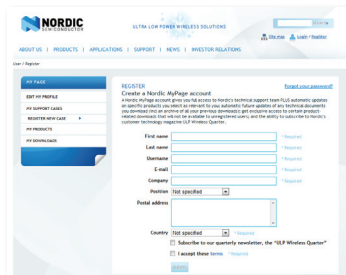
NORDIC SEMICONDUCTOR

ULTRA LOW POWER WIRELESS SOLUTIONS

Search

Site map   Login / Register

ABOUT US | PRODUCTS | APPLICATIONS | SUPPORT | NEWS | INVESTOR RELATIONS

User / Register

MY PAGE

EDIT MY PROFILE

MY SUPPORT CASES

REGISTER NEW CASE

MY PRODUCTS

MY DOWNLOADS

REGISTER

Forgot your password?

Create a Nordic MyPage account

A Nordic MyPage account gives you full access to Nordic's technical support team PLUS automatic updates on specific products you select as relevant to you; automatic future updates of any technical documents you download AND an archive of all your previous downloads; get exclusive access to certain product related downloads that will not be available to unregistered users; and the ability to subscribe to Nordic's customer technology magazine ULP Wireless Quarter.

First name * Required

Last name * Required

Username * Required

E-mail * Required

Company * Required

Position Not specified

Postal address

Country Not specified * Required

Subscribe to our quarterly newsletter, the "ULP Wireless Quarter"

I accept these terms * Required

Submit